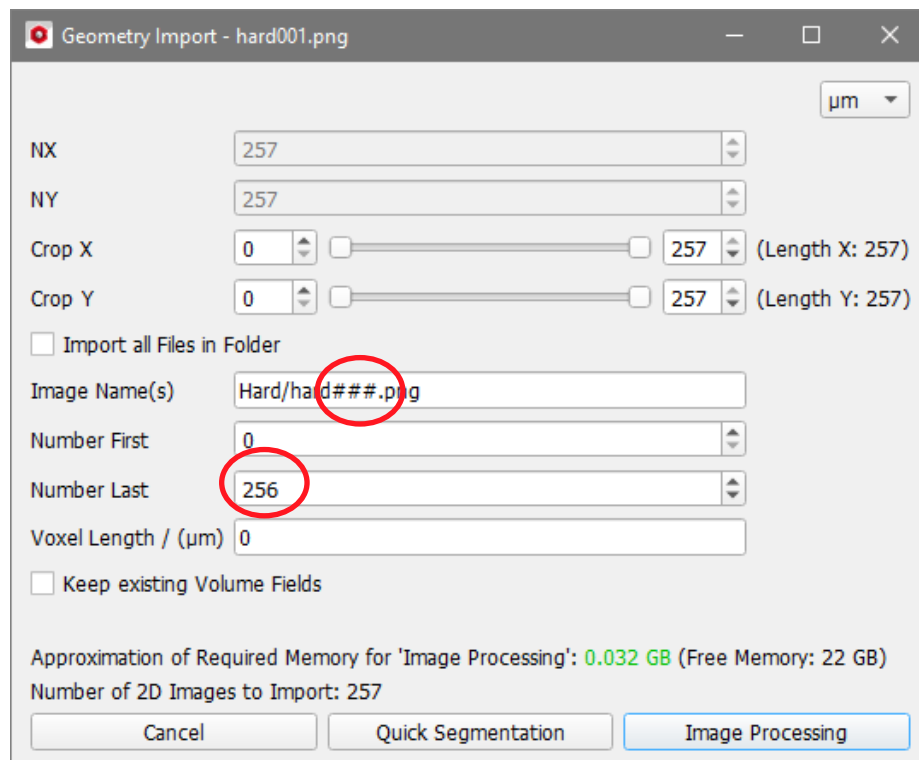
Geometry Import - hard001.png

µm

NX 257

NY 257

Crop X 0 257 (Length X: 257)

Crop Y 0 257 (Length Y: 257)

Import all Files in Folder

Image Name(s) Hard/hard###.png

Number First 0

Number Last 256

Voxel Length / (µm) 0

Keep existing Volume Fields

Approximation of Required Memory for 'Image Processing': 0.032 GB (Free Memory: 22 GB)

Number of 2D Images to Import: 257

Cancel

Quick Segmentation

Image Processing